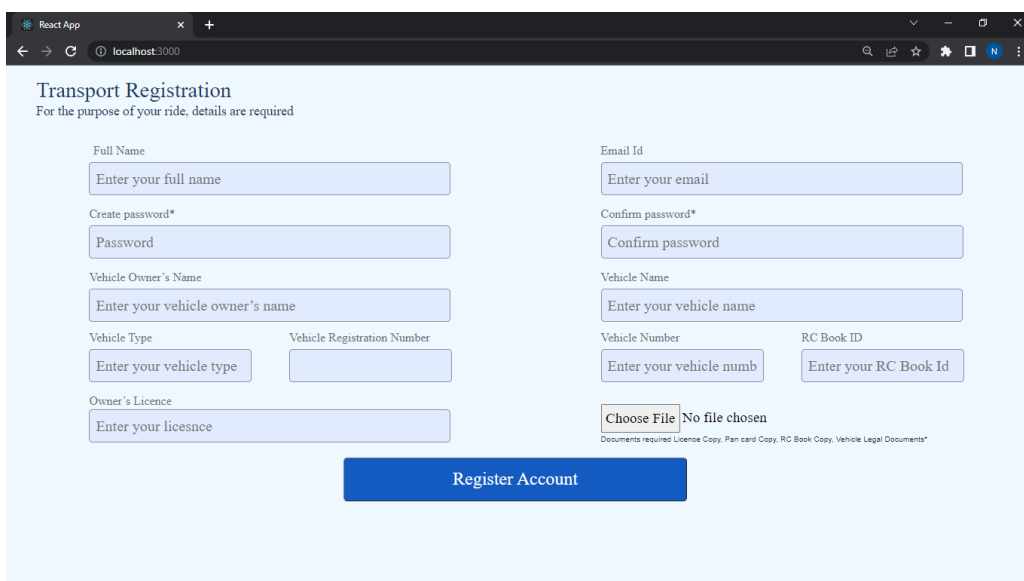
React App

localhost:3000

N

Transport Registration
For the purpose of your ride, details are required

Full Name
Enter your full name

Email Id
Enter your email

Create password*
Password

Confirm password*
Confirm password

Vehicle Owner's Name
Enter your vehicle owner's name

Vehicle Name
Enter your vehicle name

Vehicle Type
Enter your vehicle type

Vehicle Registration Number

Vehicle Number
Enter your vehicle numb

RC Book ID
Enter your RC Book Id

Owner's Licence
Enter your licesnce

Choose File No file chosen
Documents required Licence Copy, Pan card Copy, RC Book Copy, Vehicle Legal Documents*

Register Account